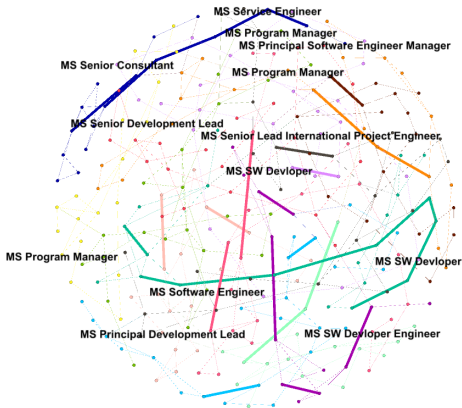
MS Service Engineer
MS Program Manager
MS Principal Software Engineer Manager
MS Senior Consultant
MS Program Manager
MS Senior Development Lead
MS Senior Lead International Project Engineer
MS SW Devloper
MS Program Manager
MS SW Devloper
MS Software Engineer
MS Principal Development Lead
MS SW Devloper Engineer